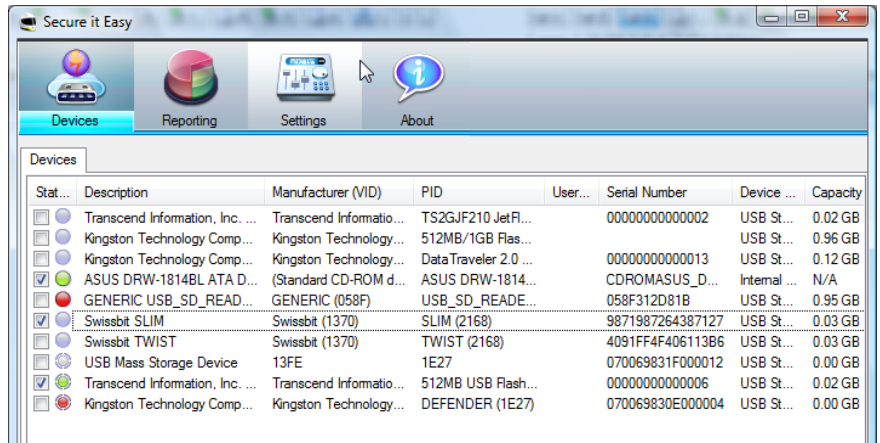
Secure it Easy

Devices
Reporting
Settings
About

Devices

| Stat... | Description | Manufacturer (VID) | PID | User... | Serial Number | Device ... | Capacity |
|---|---|---|---|---|---|---|---|
| | Transcend Information, Inc. ... | Transcend Informatio... | TS2GJF210 JetFl... | | 00000000000002 | USB St... | 0.02 GB |
| | Kingston Technology Comp... | Kingston Technology... | 512MB/1GB Flas... | | | USB St... | 0.96 GB |
| | Kingston Technology Comp... | Kingston Technology... | DataTraveler 2.0 ... | | 00000000000013 | USB St... | 0.12 GB |
| | ASUS DRW-1814BL ATA D... | (Standard CD-ROM d... | ASUS DRW-1814... | | CDROMASUS_D... | Internal ... | N/A |
| | GENERIC USB_SD_READ... | GENERIC (058F) | USB_SD_READE... | | 058F312D81B | USB St... | 0.95 GB |
| | Swissbit SLIM | Swissbit (1370) | SLIM (2168) | | 9871987264387127 | USB St... | 0.03 GB |
| | Swissbit TWIST | Swissbit (1370) | TWIST (2168) | | 4091FF4F406113B6 | USB St... | 0.03 GB |
| | USB Mass Storage Device | 13FE | 1E27 | | 070069831F000012 | USB St... | 0.00 GB |
| | Transcend Information, Inc. ... | Transcend Informatio... | 512MB USB Flash... | | 00000000000006 | USB St... | 0.02 GB |
| | Kingston Technology Comp... | Kingston Technology... | DEFENDER (1E27) | | 070069830E000004 | USB St... | 0.00 GB |